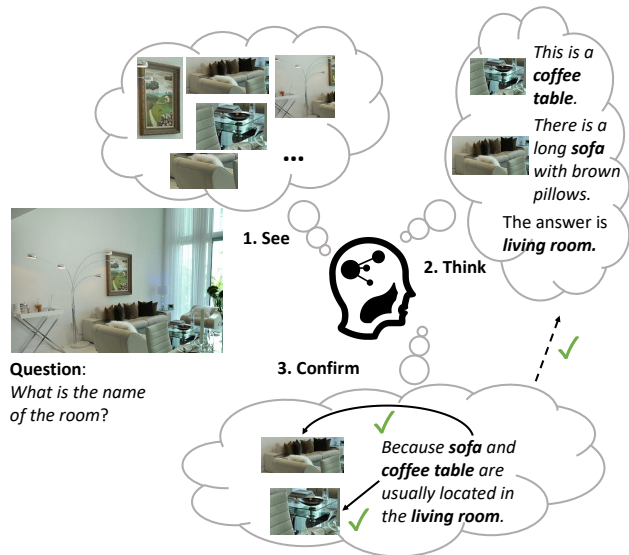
...

This is a **coffee table**.

There is a long **sofa** with brown pillows.

The answer is **living room.**

1. See

2. Think

**Question**: *What is the name of the room*?

3. Confirm

*Because **sofa** and **coffee table** are usually located in the **living room**.*